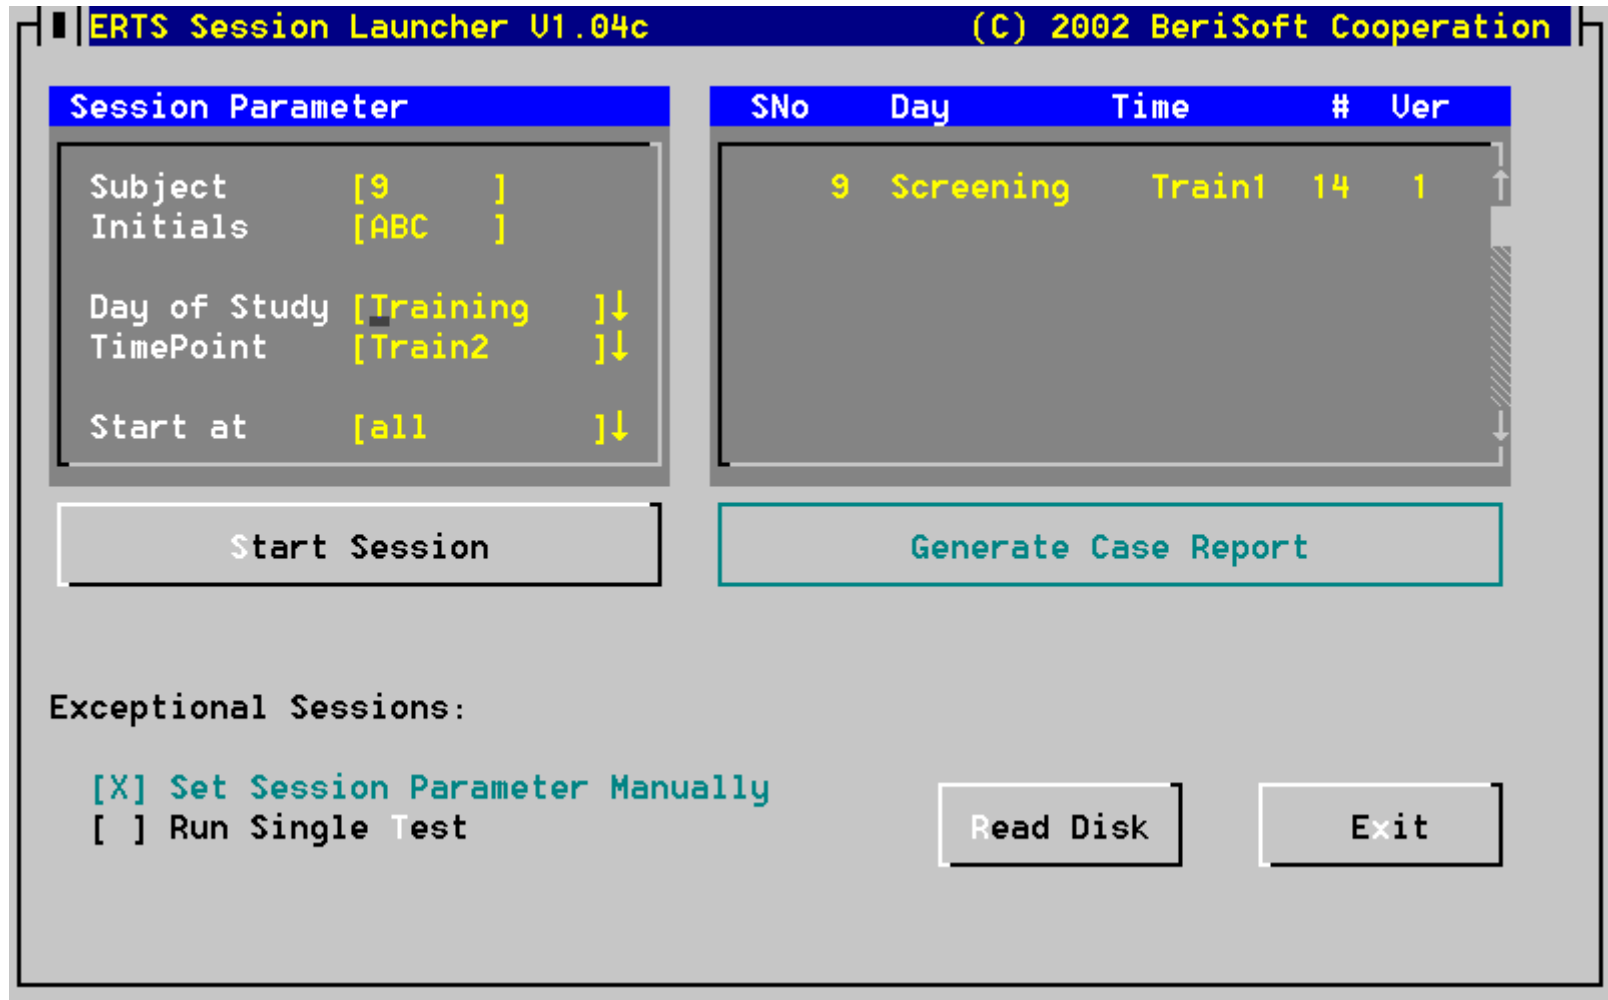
ERTS Session Launcher V1.04c (C) 2002 BeriSoft Cooperation

Session Parameter

Subject [9 ]
Initials [ABC ]

Day of Study [Training ]↓
TimePoint [Train2 ]↓

Start at [all ]↓

| SNo | Day | Time | # | Ver |
|---|---|---|---|---|
| 9 | Screening | Train1 | 14 | 1 |

Start Session

Generate Case Report

Exceptional Sessions:

[X] Set Session Parameter Manually
[ ] Run Single Test

Read Disk

Exit